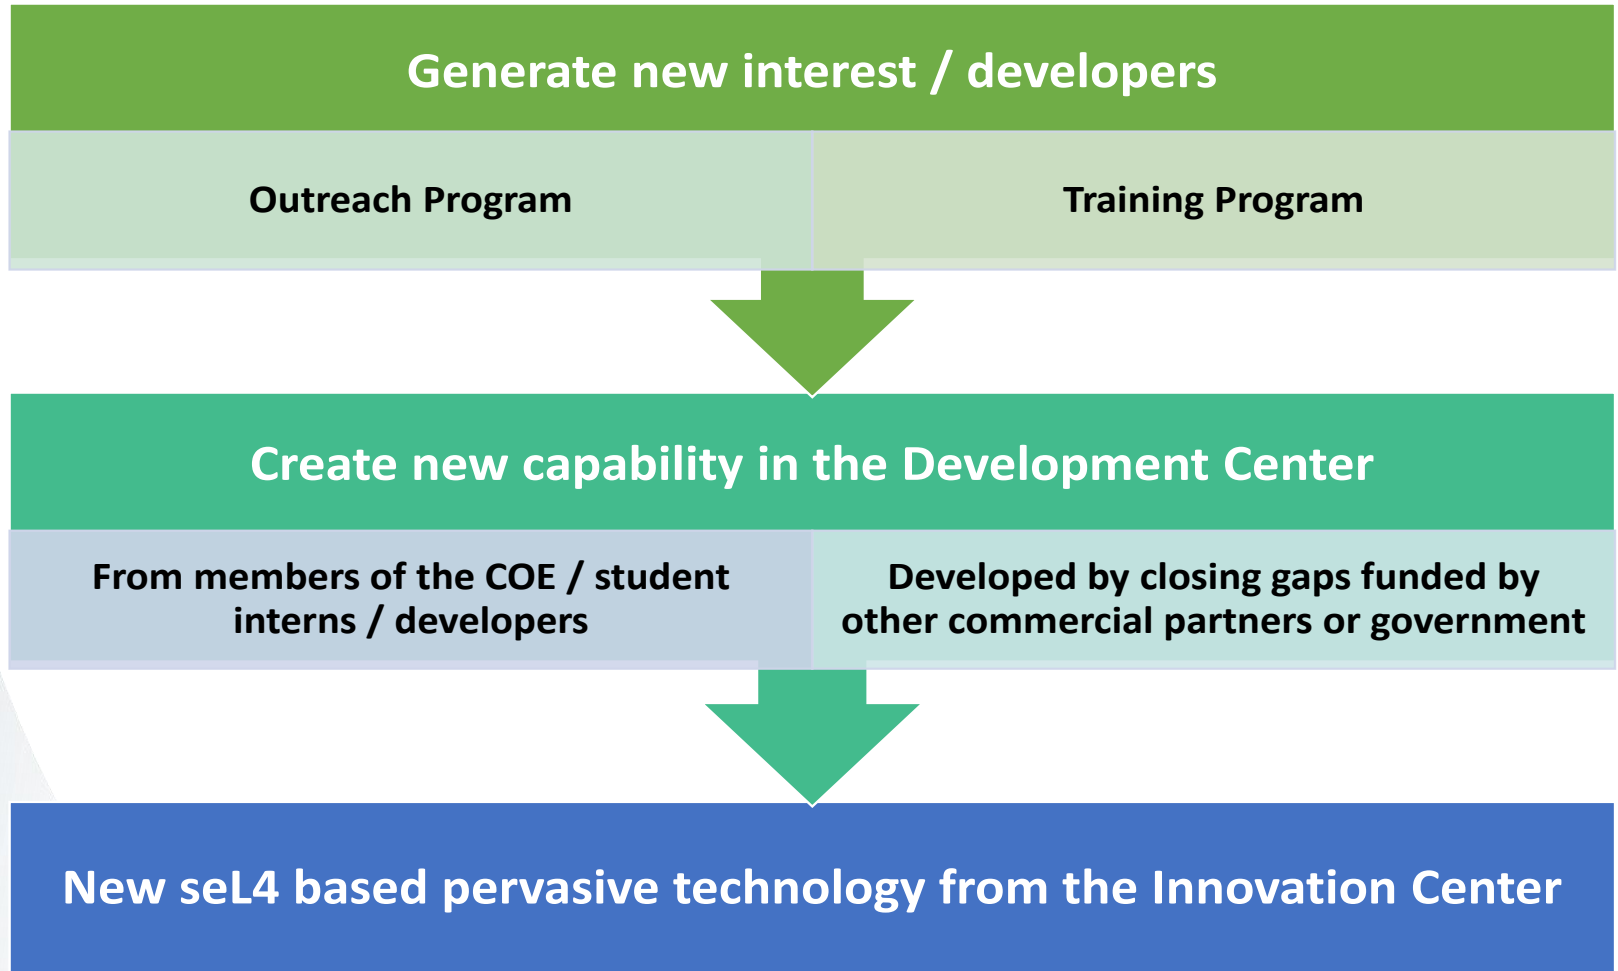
Generate new interest / developers

Outreach Program

Training Program

Create new capability in the Development Center

From members of the COE / student interns / developers

Developed by closing gaps funded by other commercial partners or government

New seL4 based pervasive technology from the Innovation Center